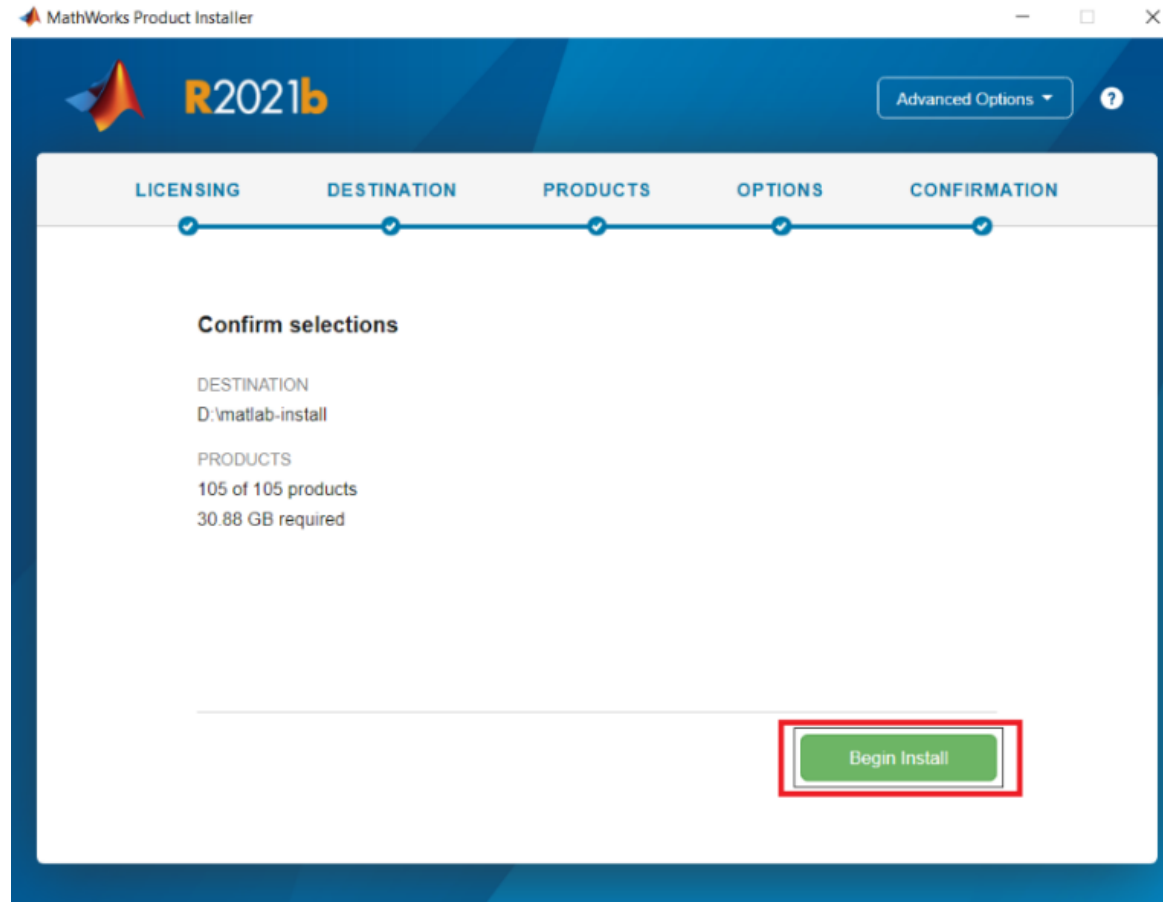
MathWorks Product Installer

R2021b

Advanced Options

?

LICENSING DESTINATION PRODUCTS OPTIONS CONFIRMATION

Confirm selections

DESTINATION
D:\matlab-install

PRODUCTS
105 of 105 products
30.88 GB required

Begin Install